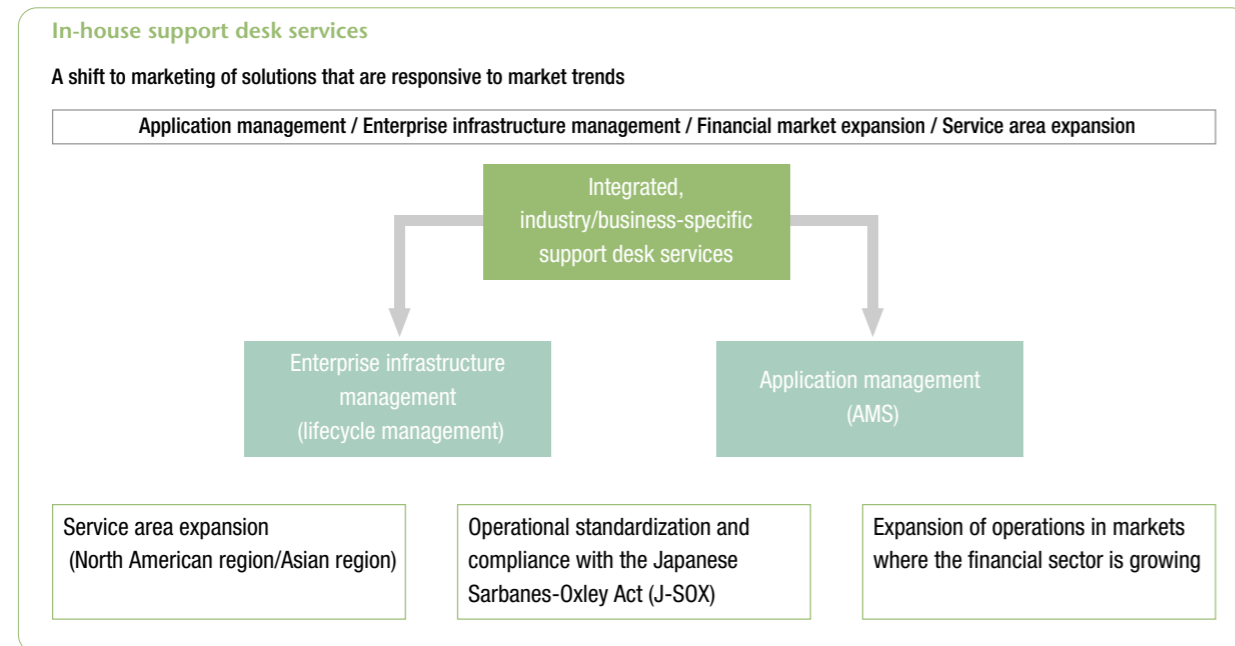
In-house support desk services

A shift to marketing of solutions that are responsive to market trends

Application management / Enterprise infrastructure management / Financial market expansion / Service area expansion

Integrated, industry/business-specific support desk services

Enterprise infrastructure management (lifecycle management)

Application management (AMS)

Service area expansion (North American region/Asian region)

Operational standardization and compliance with the Japanese Sarbanes-Oxley Act (J-SOX)

Expansion of operations in markets where the financial sector is growing